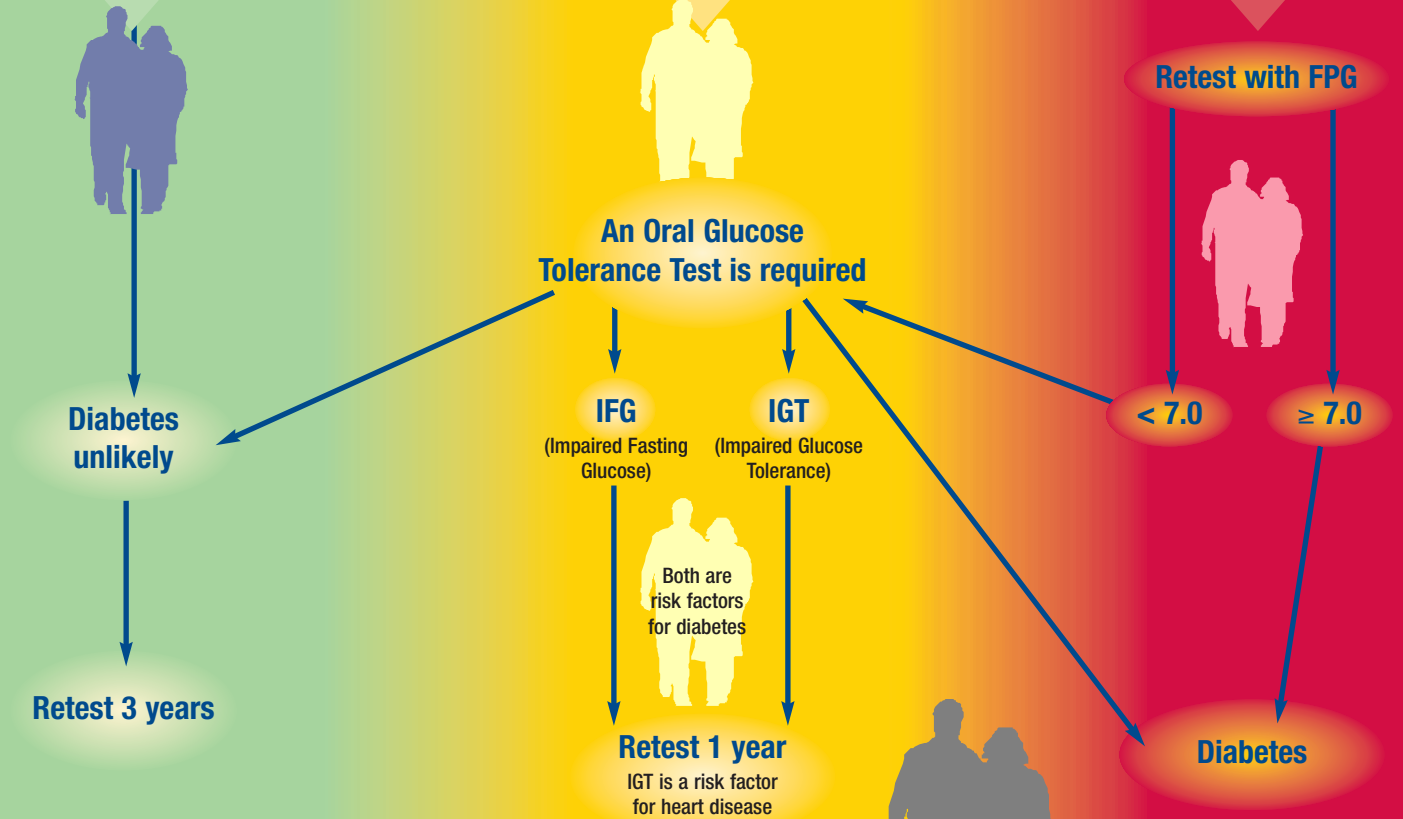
Retest with FPG

An Oral Glucose Tolerance Test is required

Diabetes unlikely

IFG
(Impaired Fasting Glucose)

IGT
(Impaired Glucose Tolerance)

< 7.0

≥ 7.0

Both are risk factors for diabetes

Retest 3 years

Retest 1 year
IGT is a risk factor for heart disease

Diabetes